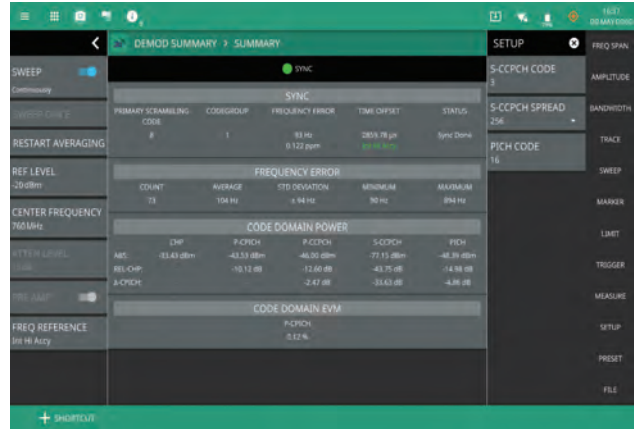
DEMOD SUMMARY > SUMMARY

SYNC

SETUP

S-CCPCH CODE
3

S-CCPCH SPREAD
256

PICH CODE
16

FREQ SPAN
AMPLITUDE
BANDWIDTH
TRACE
SWEEP
MARKER
LIMIT
TRIGGER
MEASURE
SETUP
PRESET
FILE

SWEEP
Continuous

SWEEP ONCE

RESTART AVERAGING

REF LEVEL
-20 dBm

CENTER FREQUENCY
760 MHz

ATTEN LEVEL
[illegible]

PRE AMP

FREQ REFERENCE
Int Hi Accy

SYNC

| PRIMARY SCRAMBLING CODE | CODEGROUP | FREQUENCY ERROR | TIME OFFSET | STATUS |
|---|---|---|---|---|
| 8 | 1 | 93 Hz 0.122 ppm | 2859.78 µs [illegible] | Sync Done |

FREQUENCY ERROR

| COUNT | AVERAGE | STD DEVIATION | MINIMUM | MAXIMUM |
|---|---|---|---|---|
| 73 | 104 Hz | ± 94 Hz | 90 Hz | 894 Hz |

CODE DOMAIN POWER

| | CHP | P-CPICH | P-CCPCH | S-CCPCH | PICH |
|---|---|---|---|---|---|
| ABS: | -33.43 dBm | -43.53 dBm | -46.00 dBm | -77.15 dBm | -48.39 dBm |
| REL-CHP: | | -10.12 dB | -12.60 dB | -43.75 dB | -14.98 dB |
| Δ-CPICH: | | | -2.47 dB | -33.63 dB | -4.86 dB |

CODE DOMAIN EVM

P-CPICH:
0.12 %

SHORTCUT